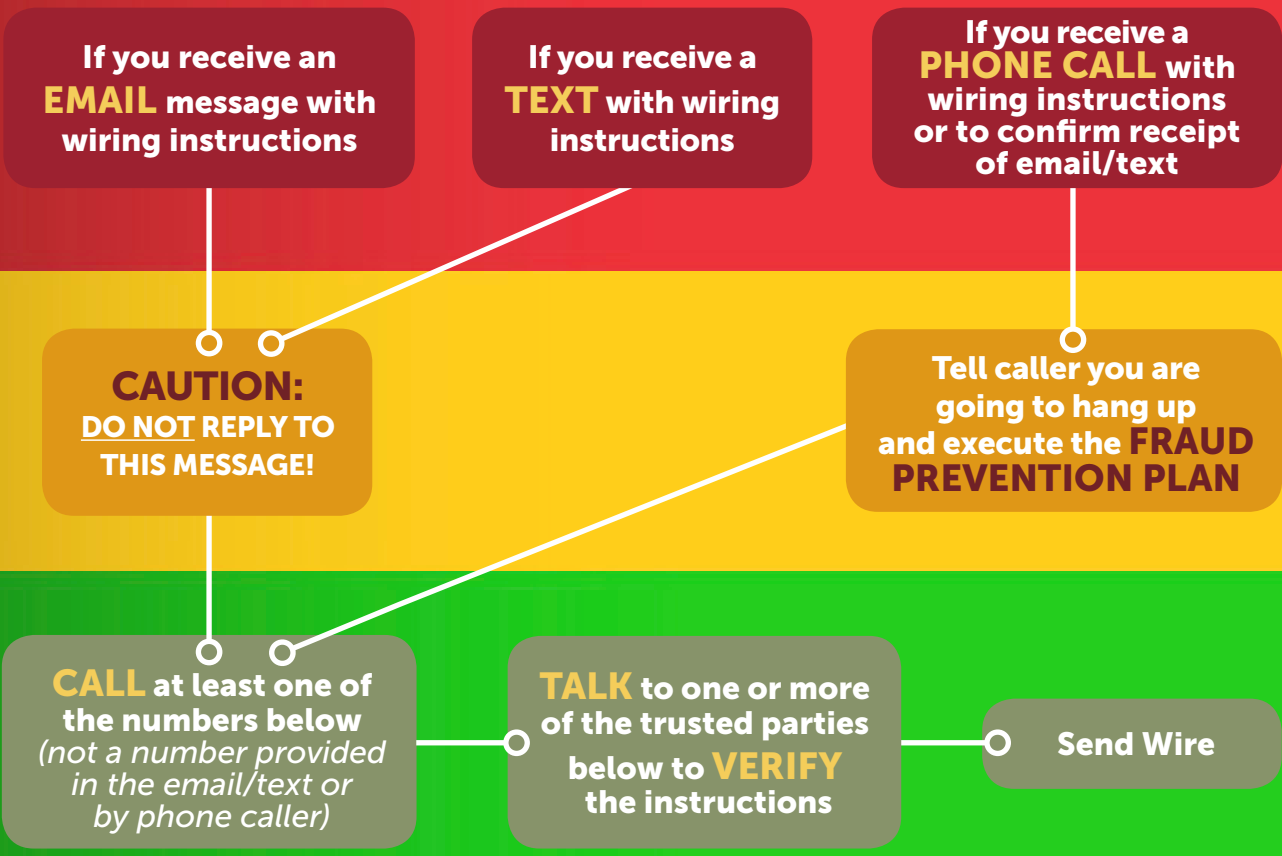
If you receive an EMAIL message with wiring instructions

If you receive a TEXT with wiring instructions

If you receive a PHONE CALL with wiring instructions or to confirm receipt of email/text

CAUTION:
DO NOT REPLY TO THIS MESSAGE!

Tell caller you are going to hang up and execute the FRAUD PREVENTION PLAN

CALL at least one of the numbers below (not a number provided in the email/text or by phone caller)

TALK to one or more of the trusted parties below to VERIFY the instructions

Send Wire